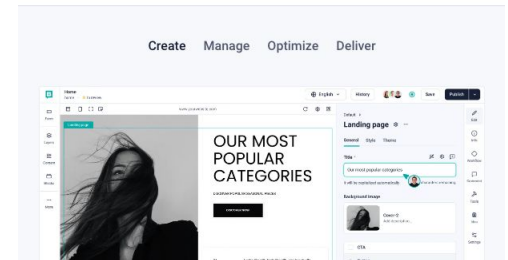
Create Manage Optimize Deliver

Home

English

History

Save

Publish

Landing page

OUR MOST POPULAR CATEGORIES

Landing page

General Style Theme

Title

Our most popular categories

Background Image

Cover 0

CTA